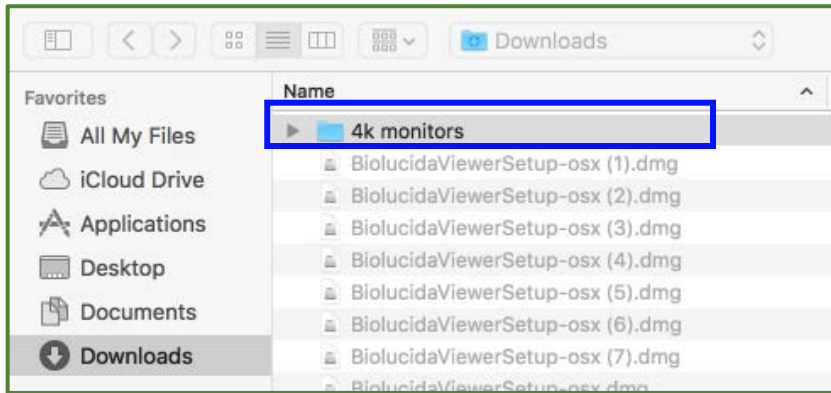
Downloads

Favorites
All My Files
iCloud Drive
Applications
Desktop
Documents
Downloads

Name
4k monitors
BiolucidaViewerSetup-osx (1).dmg
BiolucidaViewerSetup-osx (2).dmg
BiolucidaViewerSetup-osx (3).dmg
BiolucidaViewerSetup-osx (4).dmg
BiolucidaViewerSetup-osx (5).dmg
BiolucidaViewerSetup-osx (6).dmg
BiolucidaViewerSetup-osx (7).dmg
BiolucidaViewerSetup-osx.dmg